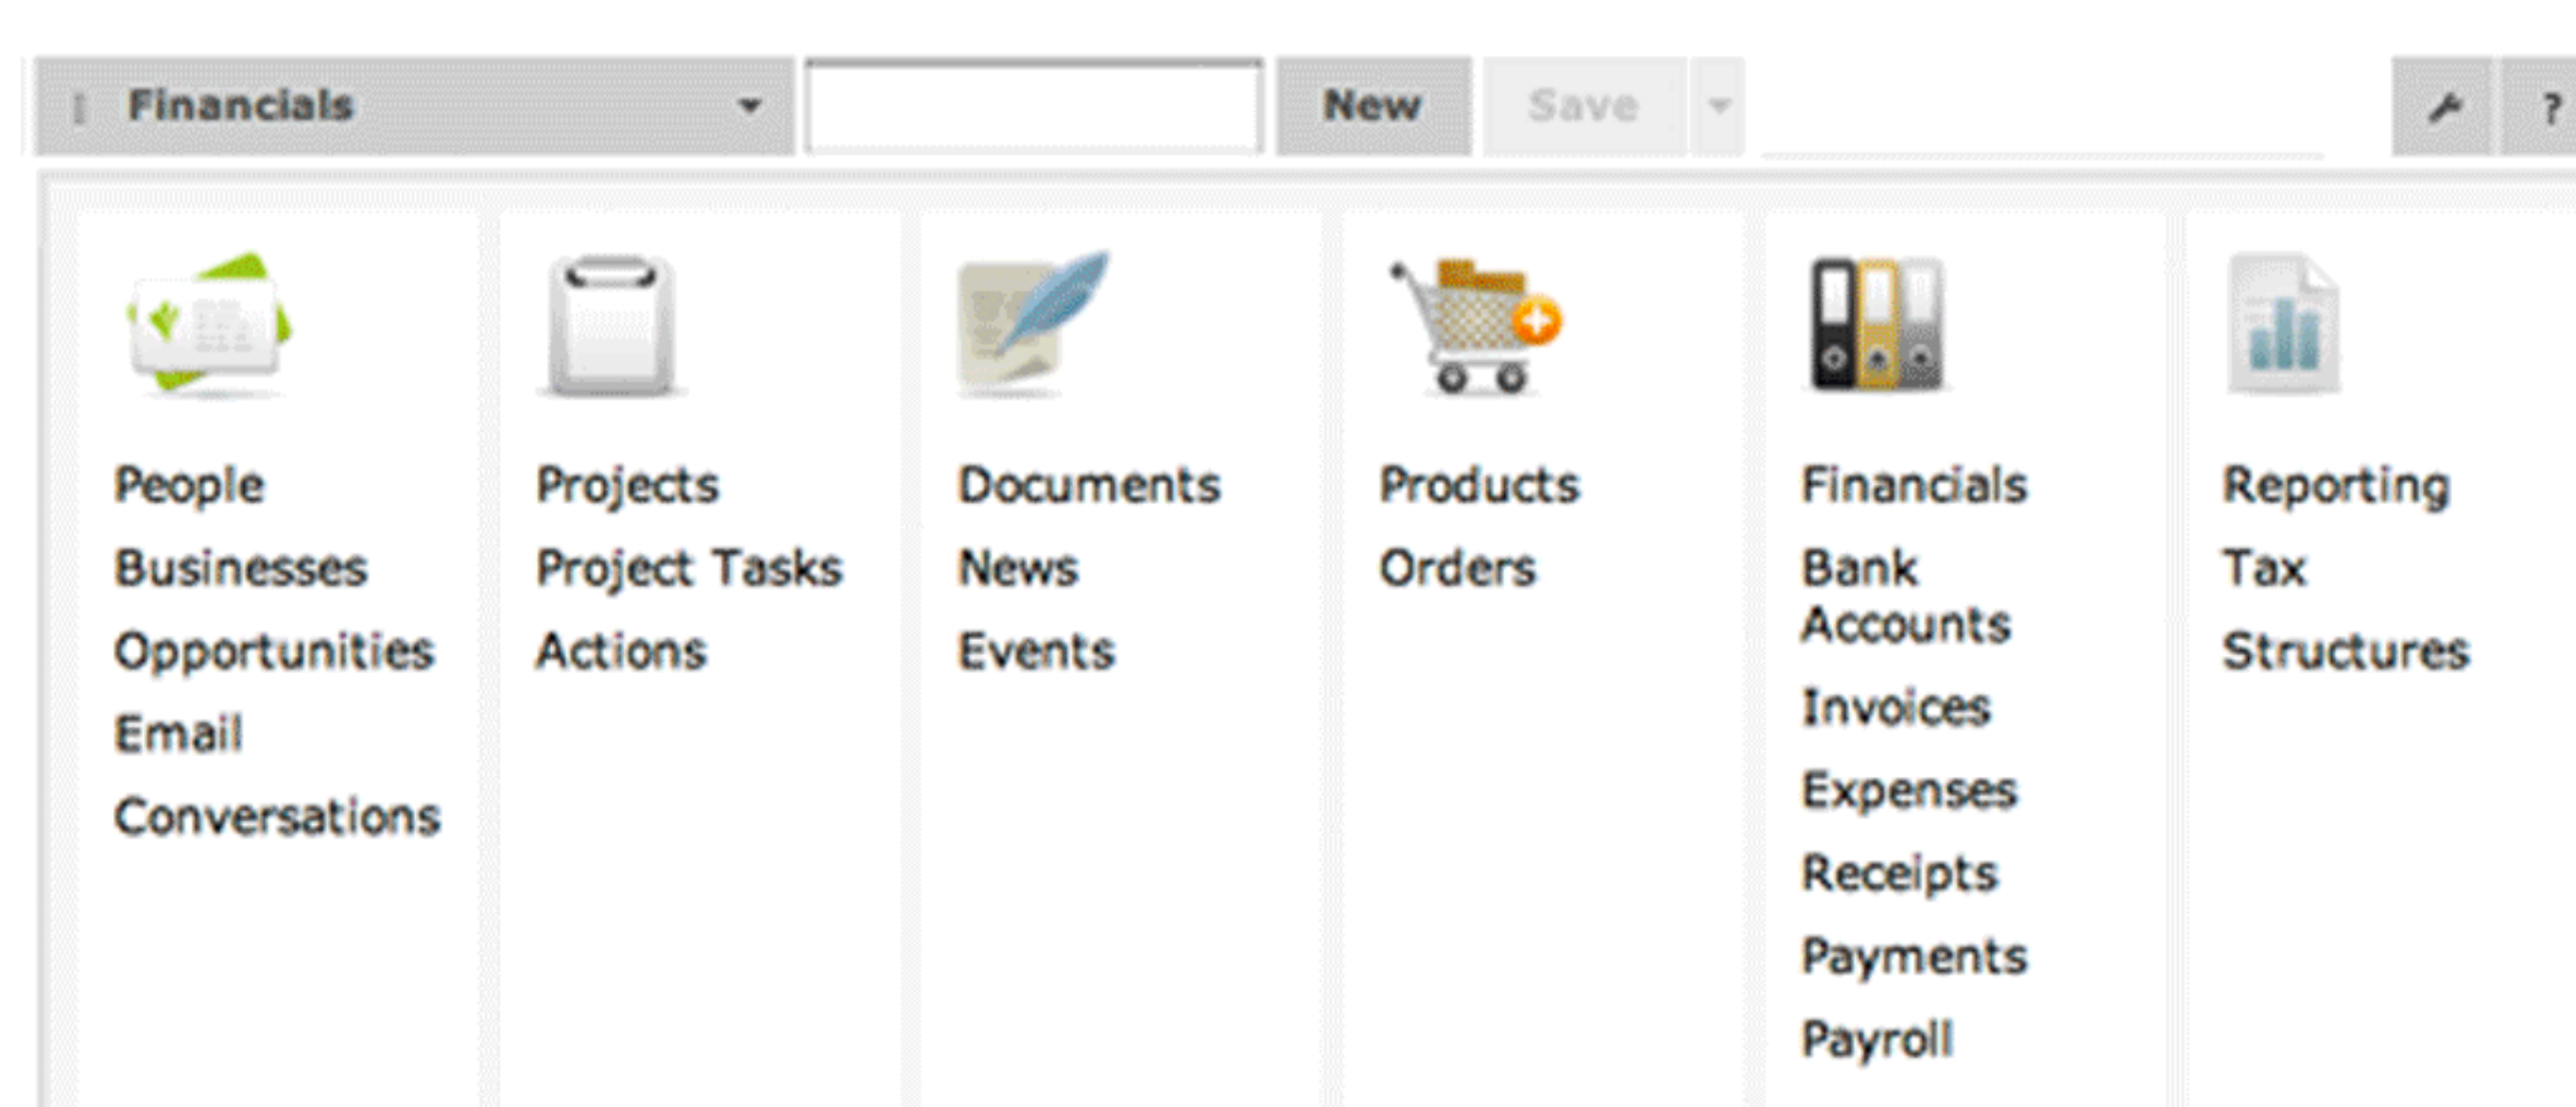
Financials New Save ?

People
Businesses
Opportunities
Email
Conversations

Projects
Project Tasks
Actions

Documents
News
Events

Products
Orders

Financials
Bank Accounts
Invoices
Expenses
Receipts
Payments
Payroll

Reporting
Tax
Structures